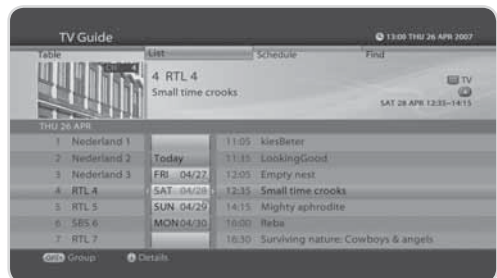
TV Guide

13:00 THU 26 APR 2007

Table | List | Schedule | Find

4 RTL 4
Small time crooks

TV

SAT 28 APR 12:35–14:15

THU 26 APR

| | | | |
|---|---|---|---|
| 1 Nederland 1 | | 11:05 | klesBeter |
| 2 Nederland 2 | Today | 11:35 | LookingGood |
| 3 Nederland 3 | FRI 04/27 | 12:05 | Empty nest |
| 4 RTL 4 | SAT 04/28 | 12:35 | Small time crooks |
| 5 RTL 5 | SUN 04/29 | 14:15 | Mighty aphrodite |
| 6 SBS 6 | MON 04/30 | 16:00 | Reba |
| 7 RTL 7 | | 16:30 | Surviving nature: Cowboys & angels |

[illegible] Group  Details